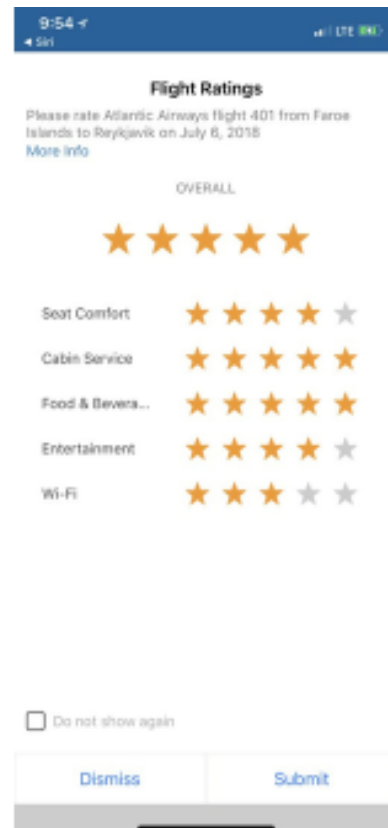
9:54
◂ Siri
LTE

Flight Ratings

Please rate Atlantic Airways flight 401 from Faroe Islands to Reykjavik on July 6, 2018
More Info

OVERALL

Seat Comfort

Cabin Service

Food & Bevera...

Entertainment

Wi-Fi

Do not show again

Dismiss
Submit